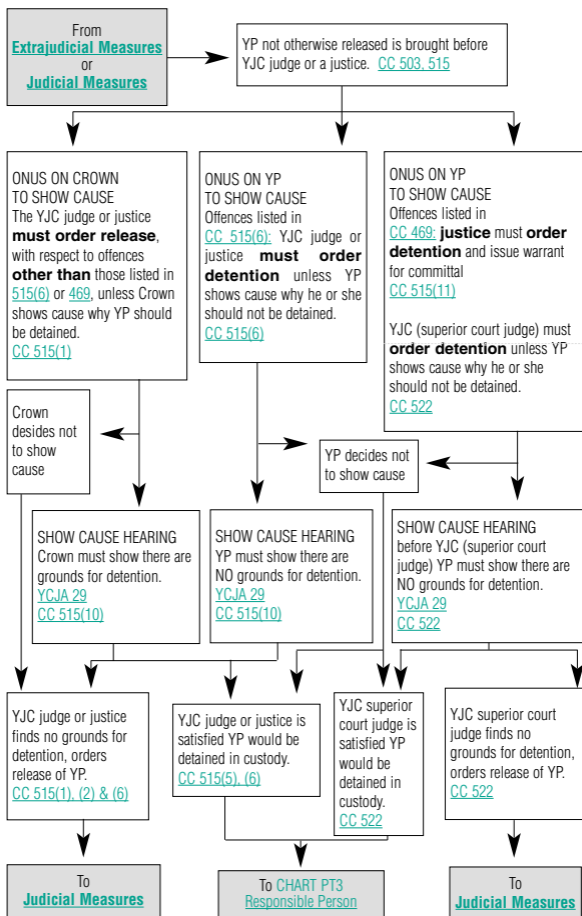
From
Extrajudicial Measures
or
Judicial Measures

YP not otherwise released is brought before YJC judge or a justice. CC 503, 515

ONUS ON CROWN TO SHOW CAUSE
The YJC judge or justice must order release, with respect to offences other than those listed in 515(6) or 469, unless Crown shows cause why YP should be detained.
CC 515(1)

ONUS ON YP TO SHOW CAUSE
Offences listed in CC 515(6): YJC judge or justice must order detention unless YP shows cause why he or she should not be detained.
CC 515(6)

ONUS ON YP TO SHOW CAUSE
Offences listed in CC 469: justice must order detention and issue warrant for committal
CC 515(11)

YJC (superior court judge) must order detention unless YP shows cause why he or she should not be detained.
CC 522

Crown desides not to show cause

YP decides not to show cause

SHOW CAUSE HEARING
Crown must show there are grounds for detention.
YCJA 29
CC 515(10)

SHOW CAUSE HEARING
YP must show there are NO grounds for detention.
YCJA 29
CC 515(10)

SHOW CAUSE HEARING
before YJC (superior court judge) YP must show there are NO grounds for detention.
YCJA 29
CC 522

YJC judge or justice finds no grounds for detention, orders release of YP.
CC 515(1), (2) & (6)

YJC judge or justice is satisfied YP would be detained in custody.
CC 515(5), (6)

YJC superior court judge is satisfied YP would be detained in custody.
CC 522

YJC superior court judge finds no grounds for detention, orders release of YP.
CC 522

To
Judicial Measures

To CHART PT3
Responsible Person

To
Judicial Measures